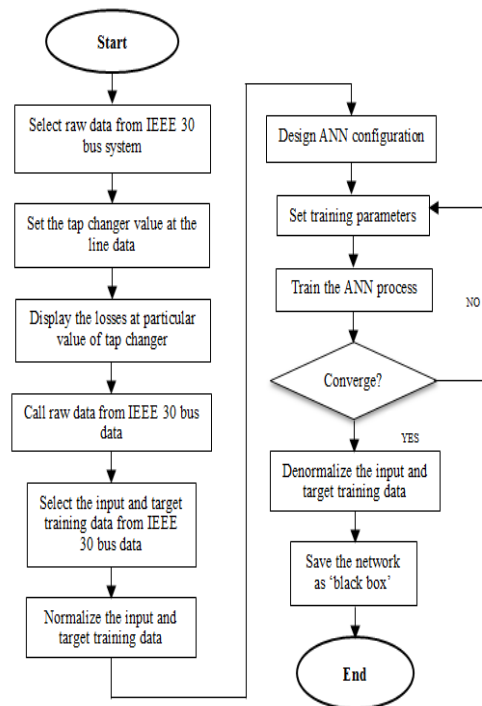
Start

Select raw data from IEEE 30 bus system

Set the tap changer value at the line data

Display the losses at particular value of tap changer

Call raw data from IEEE 30 bus data

Select the input and target training data from IEEE 30 bus data

Normalize the input and target training data

Design ANN configuration

Set training parameters

Train the ANN process

NO

Converge?

YES

Denormalize the input and target training data

Save the network as 'black box'

End